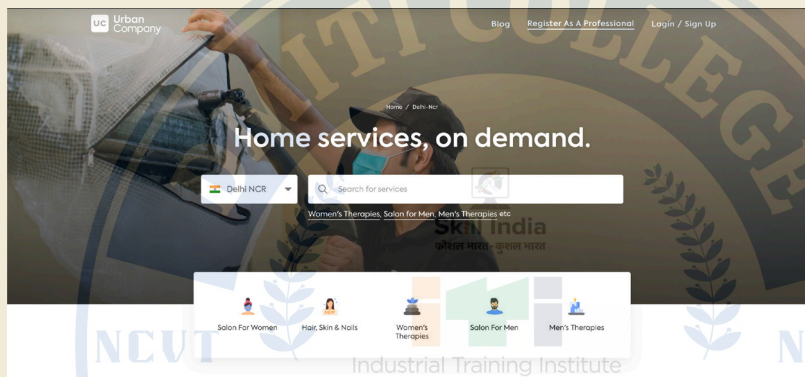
UC Urban Company

Blog Register As A Professional Login / Sign Up

Home / Delhi-Ncr

Home services, on demand.

Delhi NCR

Search for services

Women's Therapies, Salon for Men, Men's Therapies etc

ITI COLLEGE

Skill India
कौशल भारत - कुशल भारत

Salon For Women

Hair, Skin & Nails

Women's Therapies

Salon For Men

Men's Therapies

NCVT

N

Industrial Training Institute